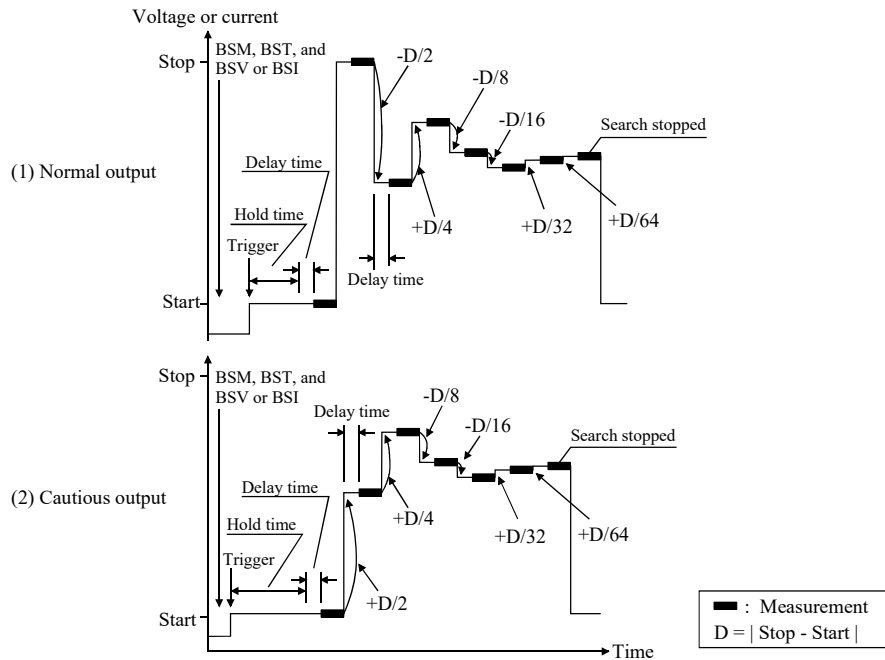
Voltage or current

Stop

BSM, BST, and BSV or BSI

-D/2

-D/8

-D/16

Search stopped

(1) Normal output

Delay time

Hold time

Trigger

+D/4

+D/32

+D/64

Delay time

Start

Stop

BSM, BST, and BSV or BSI

Delay time

-D/8

-D/16

Search stopped

(2) Cautious output

Delay time

+D/4

Hold time

Trigger

+D/32

+D/64

+D/2

Start

Time

: Measurement

D = | Stop - Start |